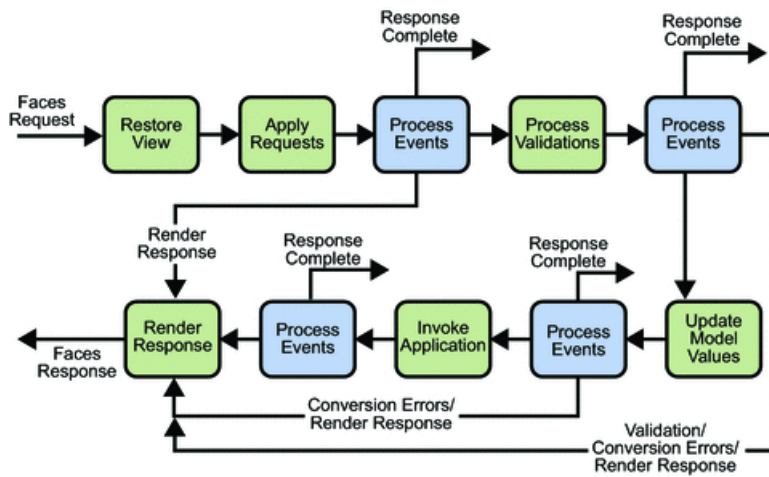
Response Complete

Response Complete

Faces Request

Restore View

Apply Requests

Process Events

Process Validations

Process Events

Render Response

Response Complete

Response Complete

Render Response

Process Events

Invoke Application

Process Events

Update Model Values

Faces Response

Conversion Errors/ Render Response

Validation/ Conversion Errors/ Render Response